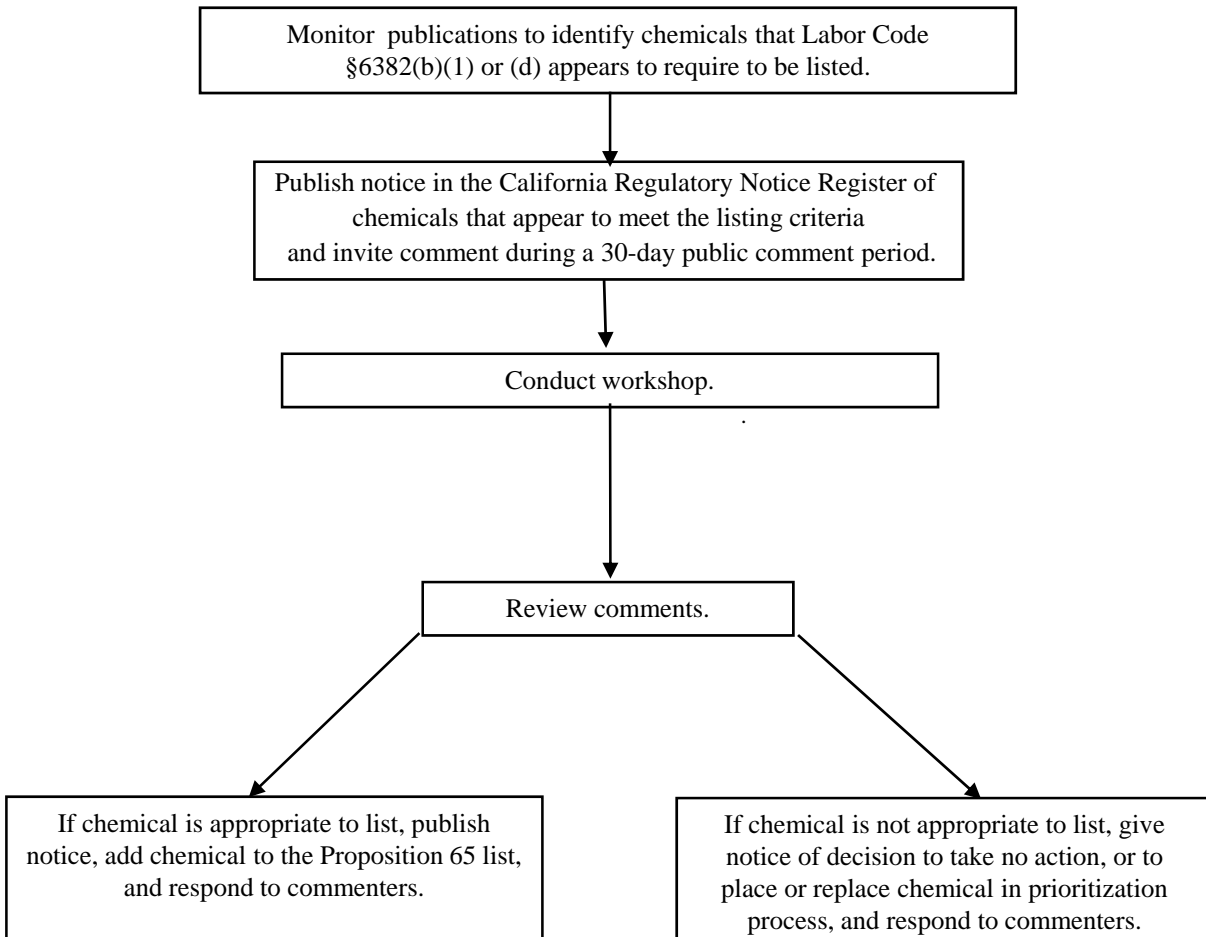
Monitor publications to identify chemicals that Labor Code §6382(b)(1) or (d) appears to require to be listed.

Publish notice in the California Regulatory Notice Register of chemicals that appear to meet the listing criteria and invite comment during a 30-day public comment period.

Conduct workshop.

Review comments.

If chemical is appropriate to list, publish notice, add chemical to the Proposition 65 list, and respond to commenters.

If chemical is not appropriate to list, give notice of decision to take no action, or to place or replace chemical in prioritization process, and respond to commenters.